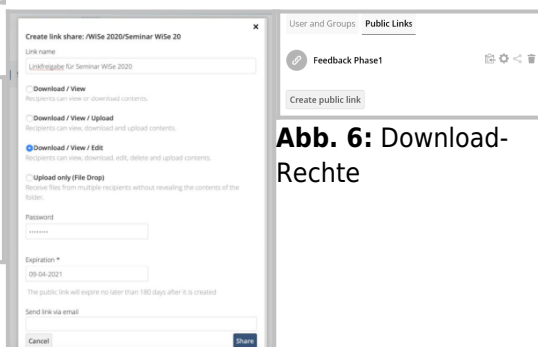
×
Create link share: /WiSe 2020/Seminar WiSe 20

Link name
Linkfreigabe für Seminar WiSe 2020

Download / View
Recipients can view or download contents.

Download / View / Upload
Recipients can view, download and upload contents.

Download / View / Edit
Recipients can view, download, edit, delete and upload contents.

Upload only (File Drop)
Receive files from multiple recipients without revealing the contents of the folder.

Password
••••••••

Expiration *
09-04-2021
The public link will expire no later than 180 days after it is created

Send link via email

Cancel
Share

User and Groups
Public Links

Feedback Phase1

Create public link

**Abb. 6:** Download-Rechte